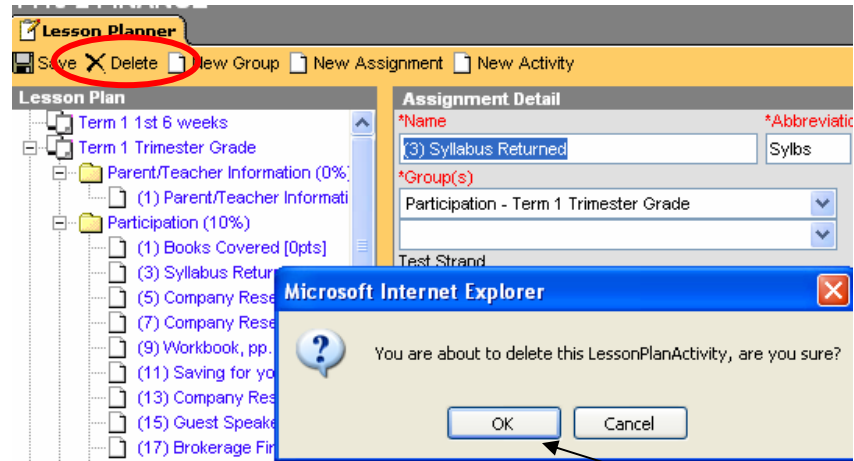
Lesson Planner

Save Delete New Group New Assignment New Activity

Lesson Plan

Term 1 1st 6 weeks
Term 1 Trimester Grade
Parent/Teacher Information (0%)
(1) Parent/Teacher Informati
Participation (10%)
(1) Books Covered [0pts]
(3) Syllabus Retur
(5) Company Rese
(7) Company Rese
(9) Workbook, pp.
(11) Saving for yo
(13) Company Res
(15) Guest Speake
(17) Brokerage Fir

Assignment Detail

*Name
(3) Syllabus Returned
*Abbreviatio
Sylbs
*Group(s)
Participation - Term 1 Trimester Grade
Test Strand

Microsoft Internet Explorer

You are about to delete this LessonPlanActivity, are you sure?

OK
Cancel